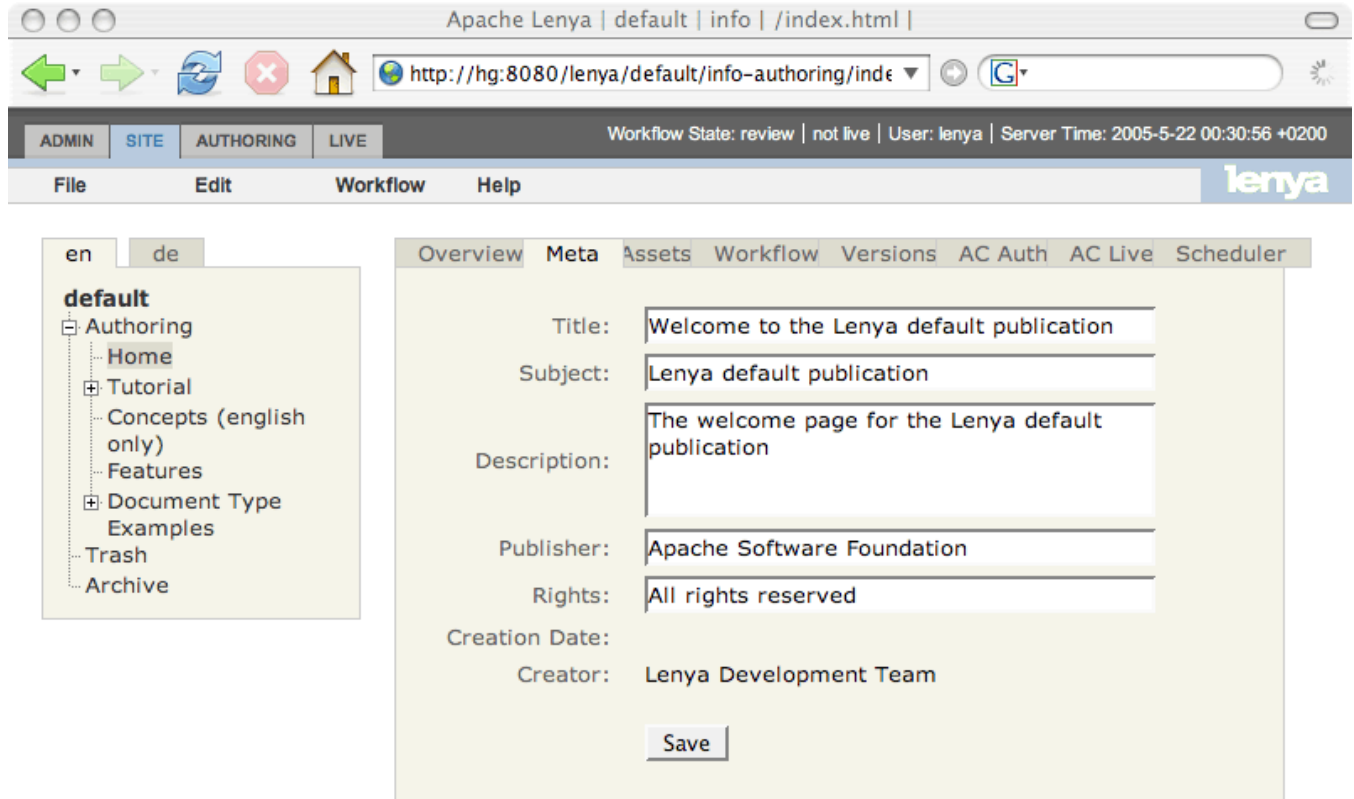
Apache Lenya | default | info | /index.html |

http://hg:8080/lenya/default/info-authoring/inde

ADMIN SITE AUTHORING LIVE

Workflow State: review | not live | User: lenya | Server Time: 2005-5-22 00:30:56 +0200

File Edit Workflow Help

lenya

en de

default
Authoring
Home
Tutorial
Concepts (english only)
Features
Document Type Examples
Trash
Archive

Overview Meta Assets Workflow Versions AC Auth AC Live Scheduler

Title: Welcome to the Lenya default publication

Subject: Lenya default publication

Description: The welcome page for the Lenya default publication

Publisher: Apache Software Foundation

Rights: All rights reserved

Creation Date:

Creator: Lenya Development Team

Save